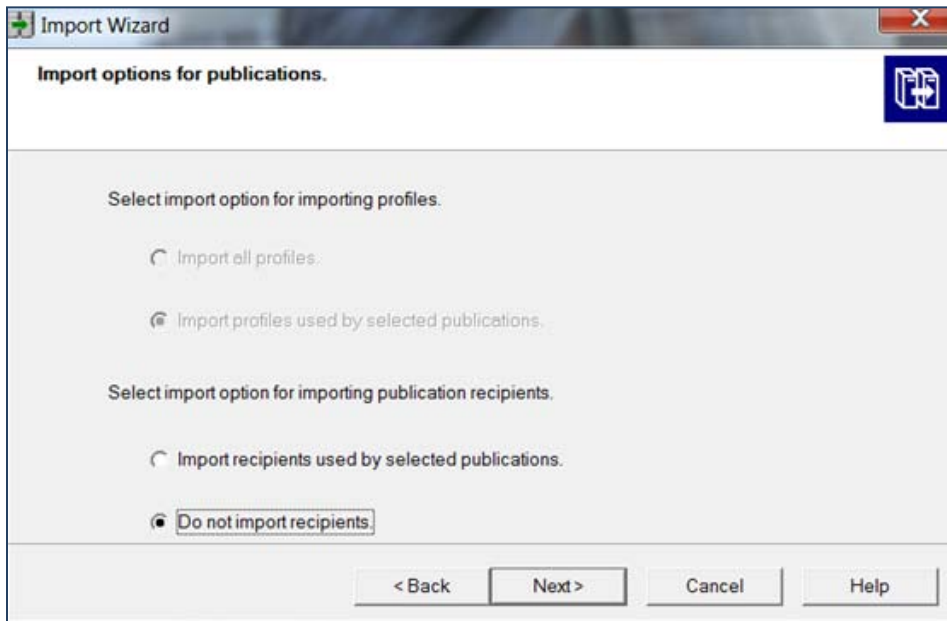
Import Wizard

Import options for publications.

Select import option for importing profiles.

Import all profiles.

Import profiles used by selected publications.

Select import option for importing publication recipients.

Import recipients used by selected publications.

Do not import recipients.

< Back

Next >

Cancel

Help